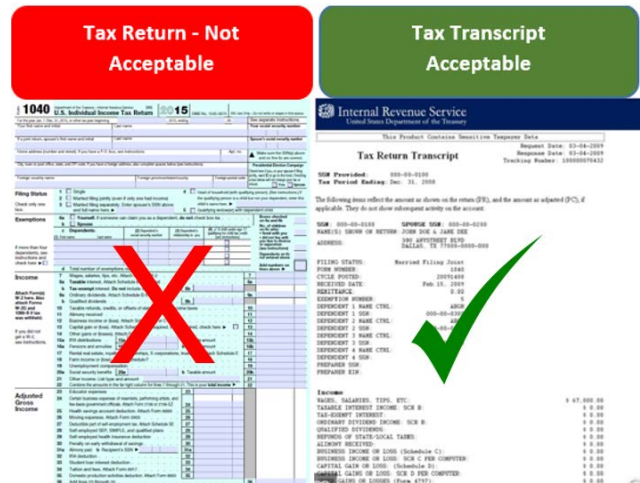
Tax Return - Not Acceptable

Tax Transcript Acceptable

1040 U.S. Individual Income Tax Return 2015

Filing Status

Exemptions

Income

Adjusted Gross Income

Internal Revenue Service
United States Department of the Treasury

This Product Contains Sensitive Taxpayer Data

Request Date: 03-04-2009
Response Date: 03-04-2009
Tracking Number: 100000070432

Tax Return Transcript

SSN Provided: 000-00-0100
Tax Period Ending: Dec. 31, 2008

The following items reflect the amount as shown on the return (PR), and the amount as adjusted (PC), if applicable. They do not show subsequent activity on the account.

SSN: 000-00-0100 SPOUSE SSN: 000-00-0200
NAME(S) SHOWN ON RETURN: JOHN DOE & JANE DOE
ADDRESS: 390 ANYSTREET BLVD
DALLAS, TX 77000-0000-000

FILING STATUS: Married Filing Joint
FORM NUMBER: 1040
CYCLE POSTED: 20091408
RECEIVED DATE: Feb.15, 2009
REMITTANCE: $0.00
EXEMPTION NUMBER: 5
DEPENDENT 1 NAME CTRL:
DEPENDENT 1 SSN:
DEPENDENT 2 NAME CTRL:
DEPENDENT 2 SSN:
DEPENDENT 3 NAME CTRL:
DEPENDENT 3 SSN:
DEPENDENT 4 NAME CTRL:
DEPENDENT 4 SSN:
PREPARER SSN:
PREPARER EIN:

Income
WAGES, SALARIES, TIPS, ETC: $ 67,000.00
TAXABLE INTEREST INCOME: SCH B: $ 0.00
TAX-EXEMPT INTEREST: $ 0.00
ORDINARY DIVIDEND INCOME: SCH B: $ 0.00
QUALIFIED DIVIDENDS: $ 0.00
REFUNDS OF STATE/LOCAL TAXES: $ 0.00
ALIMONY RECEIVED: $ 0.00
BUSINESS INCOME OR LOSS (Schedule C): $ 0.00
BUSINESS INCOME OR LOSS: SCH C PER COMPUTER: $ 0.00
CAPITAL GAIN OR LOSS: (Schedule D): $ 0.00
CAPITAL GAINS OR LOSS: SCH D PER COMPUTER: $ 0.00
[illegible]